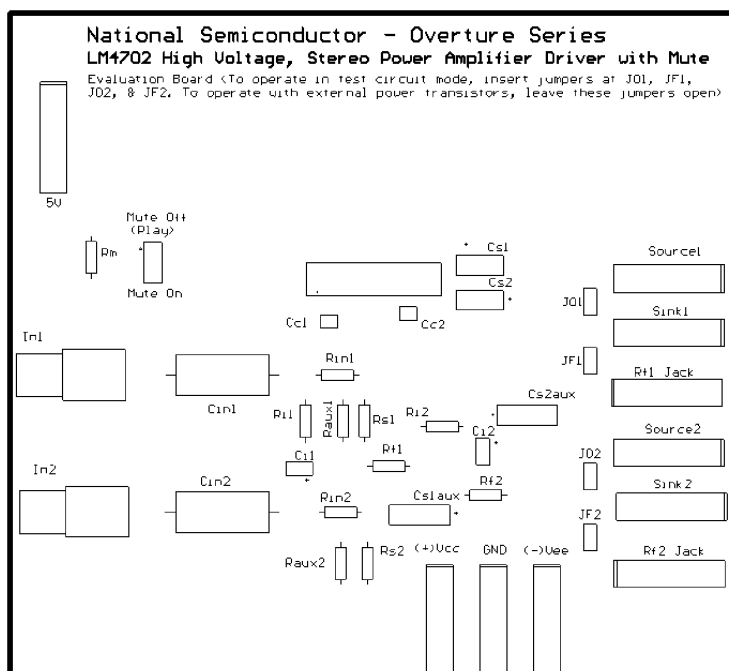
National Semiconductor - Overture Series
LM4702 High Voltage, Stereo Power Amplifier Driver with Mute
Evaluation Board (To operate in test circuit mode, insert jumpers at JO1, JF1, JO2, & JF2. To operate with external power transistors, leave these jumpers open)

5V

Mute Off
(Play)

Rm

Mute On

Cs1

Cs2

Source1

Sink1

JO1

Cc1

Cc2

In1

JF1

Rin1

Rf1 Jack

Cin1

Cs2aux

Ri1

Raux1

Rs1

Ri2

Ci2

Source2

Rf1

Ci1

JO2

In2

Cin2

Rf2

Sink2

Rin2

Cs1aux

JF2

Raux2

Rs2

(+)Vcc

GND

(-)Vee

Rf2 Jack